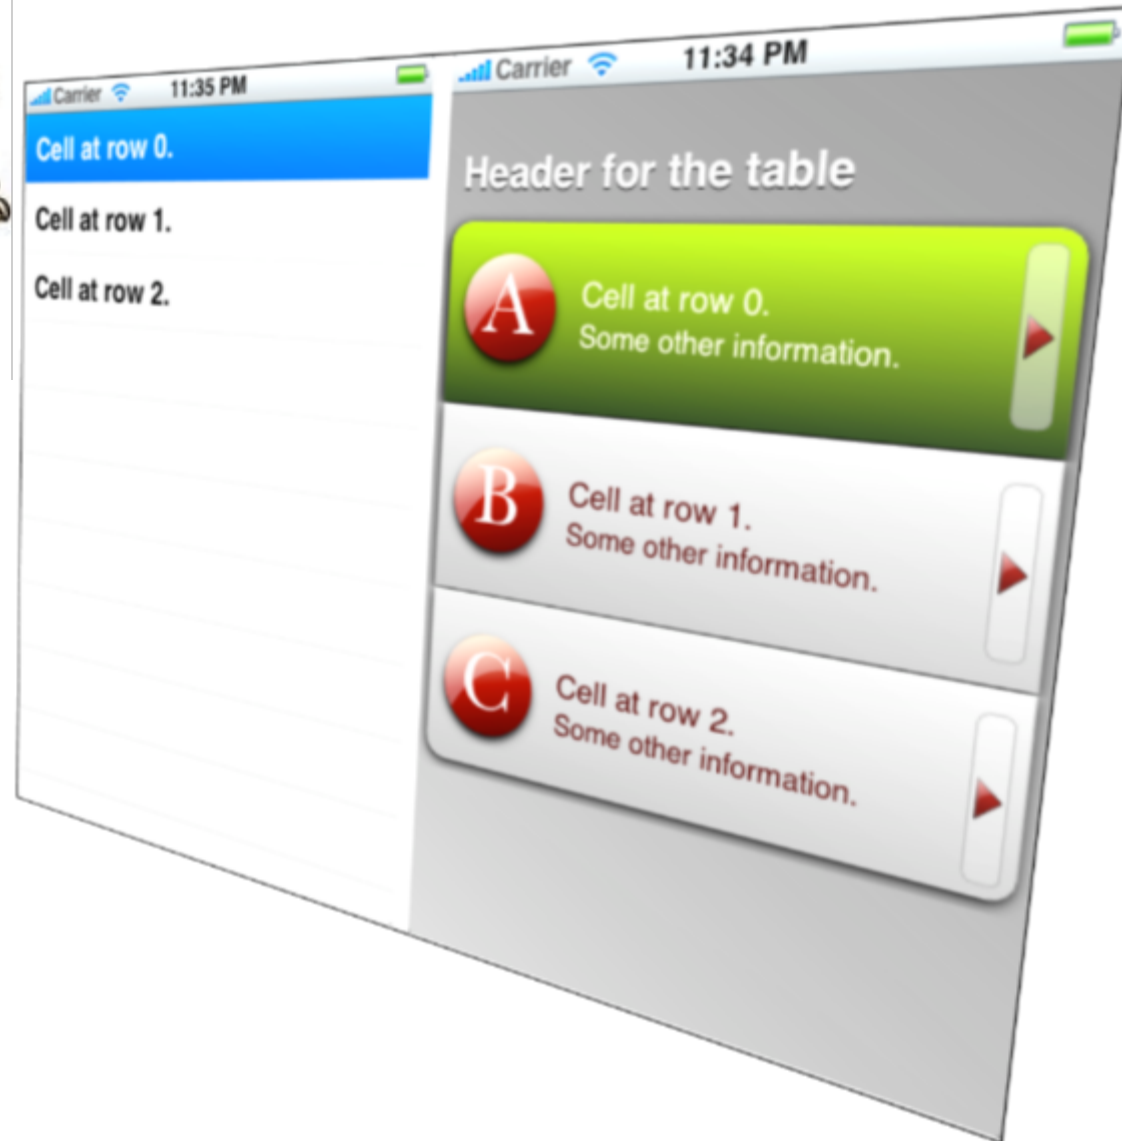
Carrier 11:35 PM

Cell at row 0.

Cell at row 1.

Cell at row 2.

Carrier 11:34 PM

Header for the table

A Cell at row 0.
Some other information.

B Cell at row 1.
Some other information.

C Cell at row 2.
Some other information.